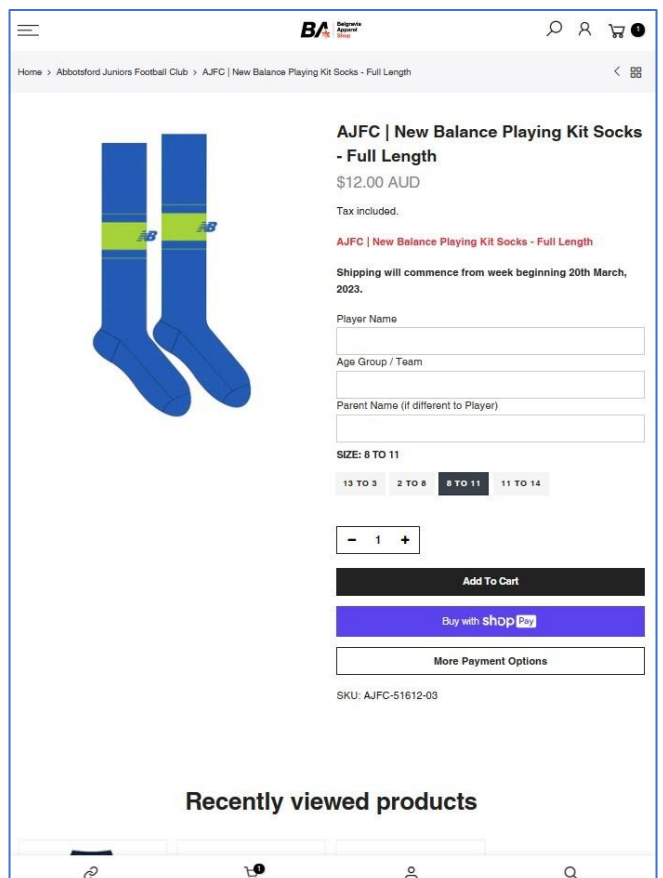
BA Belgravia Apparel Shop

1

Home > Abbotsford Juniors Football Club > AJFC | New Balance Playing Kit Socks - Full Length

NB NB

AJFC | New Balance Playing Kit Socks - Full Length

$12.00 AUD

Tax included.

AJFC | New Balance Playing Kit Socks - Full Length

Shipping will commence from week beginning 20th March, 2023.

Player Name

Age Group / Team

Parent Name (if different to Player)

SIZE: 8 TO 11

13 TO 3 2 TO 8 8 TO 11 11 TO 14

− 1 +

Add To Cart

Buy with shop Pay

More Payment Options

SKU: AJFC-51612-03

Recently viewed products

1